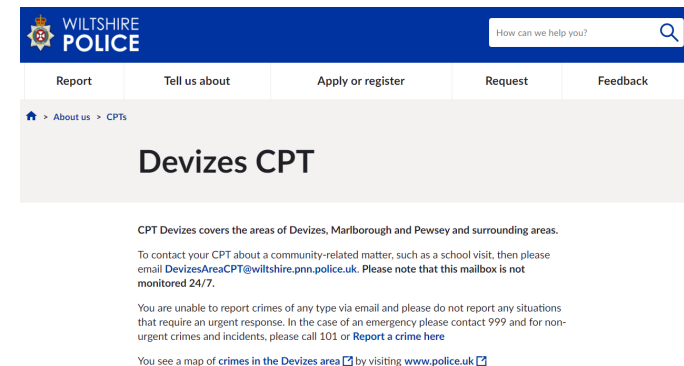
WILTSHIRE POLICE

How can we help you?

Report
Tell us about
Apply or register
Request
Feedback

> About us > CPTs

Devizes CPT

CPT Devizes covers the areas of Devizes, Marlborough and Pewsey and surrounding areas.

To contact your CPT about a community-related matter, such as a school visit, then please email DevizesAreaCPT@wiltshire.pnn.police.uk. Please note that this mailbox is not monitored 24/7.

You are unable to report crimes of any type via email and please do not report any situations that require an urgent response. In the case of an emergency please contact 999 and for non-urgent crimes and incidents, please call 101 or Report a crime here

You see a map of crimes in the Devizes area by visiting www.police.uk